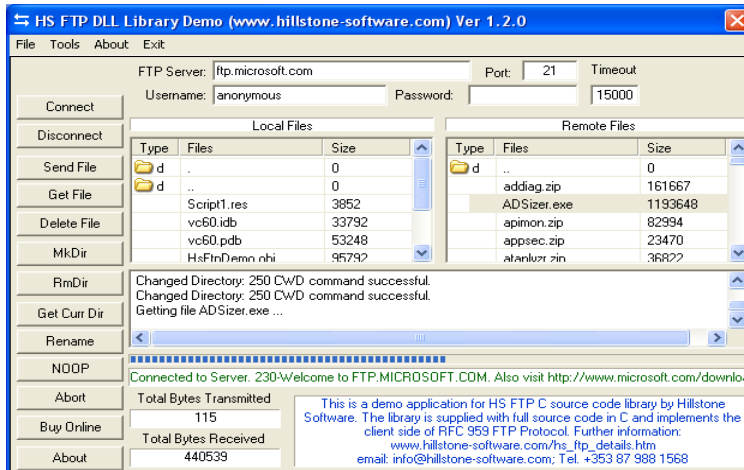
HS FTP DLL Library Demo (www.hillstone-software.com) Ver 1.2.0

File Tools About Exit

FTP Server: ftp.microsoft.com Port: 21 Timeout

Username: anonymous Password: 15000

Connect

Disconnect

Send File

Get File

Delete File

MkDir

RmDir

Get Curr Dir

Rename

NOOP

Abort

Buy Online

About

Local Files

| Type | Files | Size |
|---|---|---|
| d | . | 0 |
| d | .. | 0 |
| | Script1.res | 3852 |
| | vc60.idb | 33792 |
| | vc60.pdb | 53248 |
| | HsFtpDemo.obj | 95792 |

Remote Files

| Type | Files | Size |
|---|---|---|
| d | .. | 0 |
| | addiag.zip | 161667 |
| | ADSizer.exe | 1193648 |
| | apimon.zip | 82994 |
| | appsec.zip | 23470 |
| | atanlyzr.zip | 36822 |

Changed Directory: 250 CWD command successful.
Changed Directory: 250 CWD command successful.
Getting file ADSizer.exe ...

Connected to Server. 230-Welcome to FTP.MICROSOFT.COM. Also visit http://www.microsoft.com/downlo

Total Bytes Transmitted
115
Total Bytes Received
440539

This is a demo application for HS FTP C source code library by Hillstone Software. The library is supplied with full source code in C and implements the client side of RFC 959 FTP Protocol. Further information: www.hillstone-software.com/hs_ftp_details.htm email: info@hillstone-software.com; Tel. +353 87 988 1568